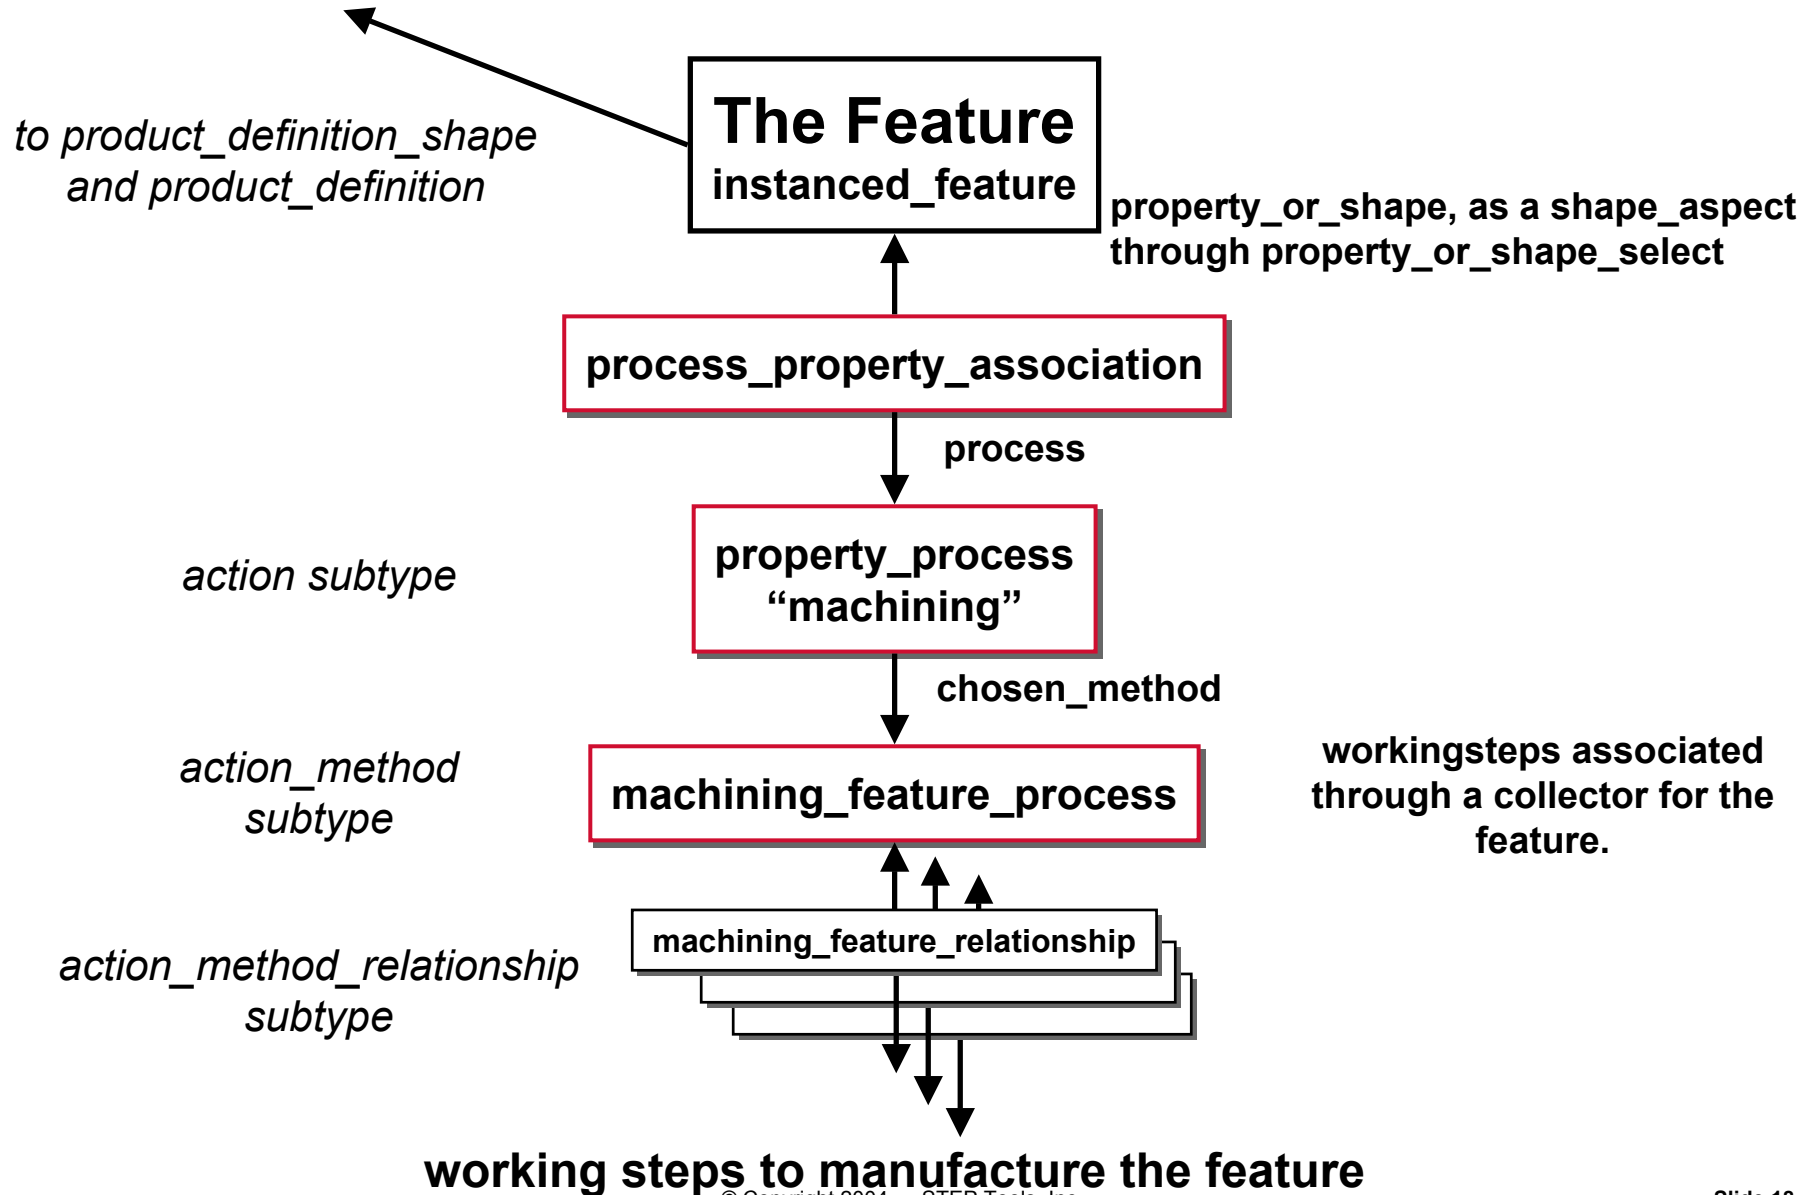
to product_definition_shape and product_definition

The Feature
instanced_feature

property_or_shape, as a shape_aspect through property_or_shape_select

process_property_association

process

action subtype

property_process
“machining”

chosen_method

action_method subtype

machining_feature_process

workingsteps associated through a collector for the feature.

action_method_relationship subtype

machining_feature_relationship

working steps to manufacture the feature

© Copyright 2004 — STEP Tools, Inc. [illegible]

Slide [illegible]